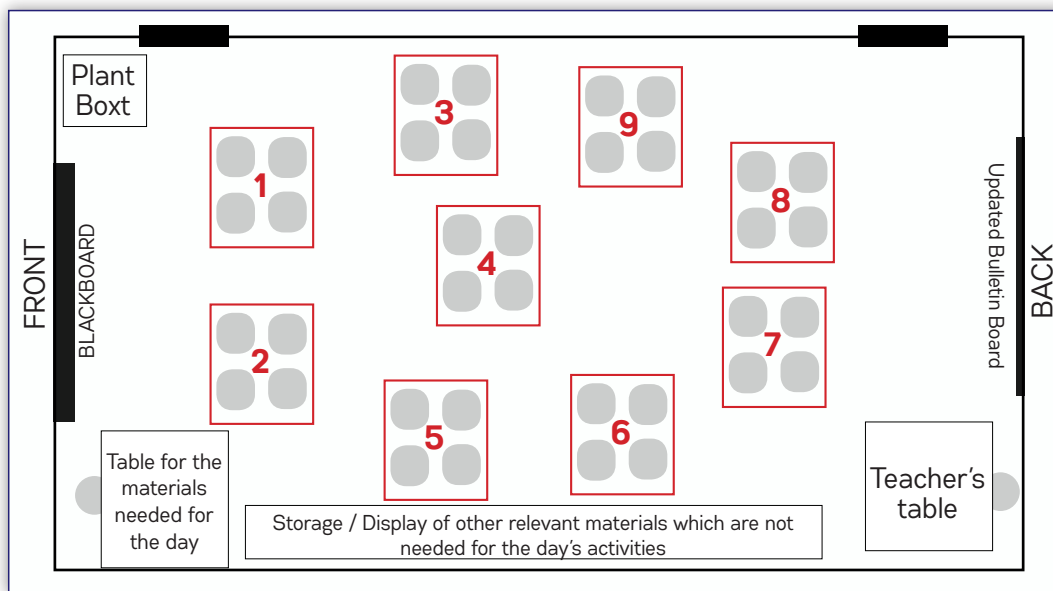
Plant Boxt

FRONT

BLACKBOARD

1

2

3

4

5

6

7

8

9

Updated Bulletin Board

BACK

Table for the materials needed for the day

Storage / Display of other relevant materials which are not needed for the day's activities

Teacher's table